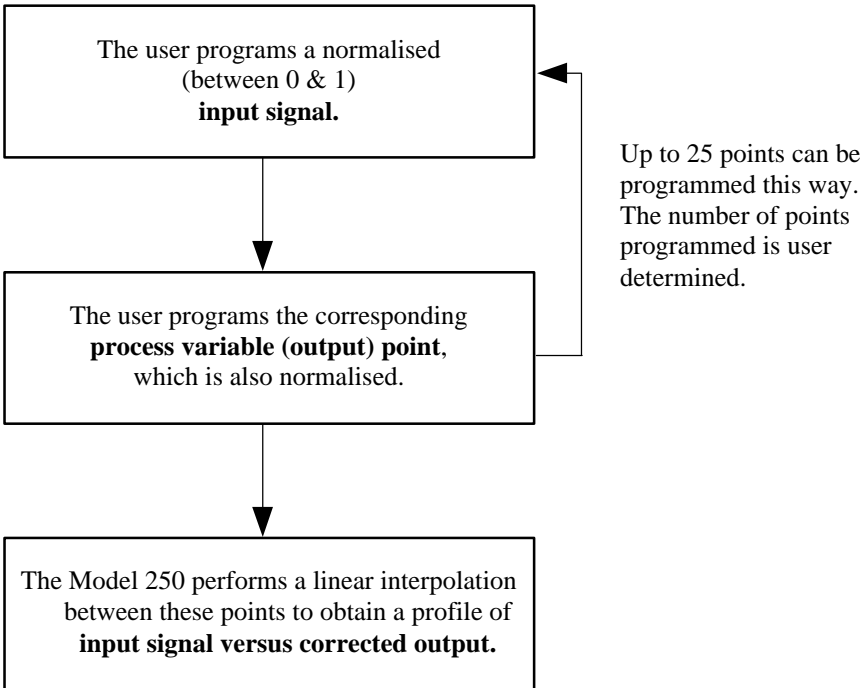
The user programs a normalised (between 0 & 1) input signal.

Up to 25 points can be programmed this way. The number of points programmed is user determined.

The user programs the corresponding process variable (output) point, which is also normalised.

The Model 250 performs a linear interpolation between these points to obtain a profile of input signal versus corrected output.